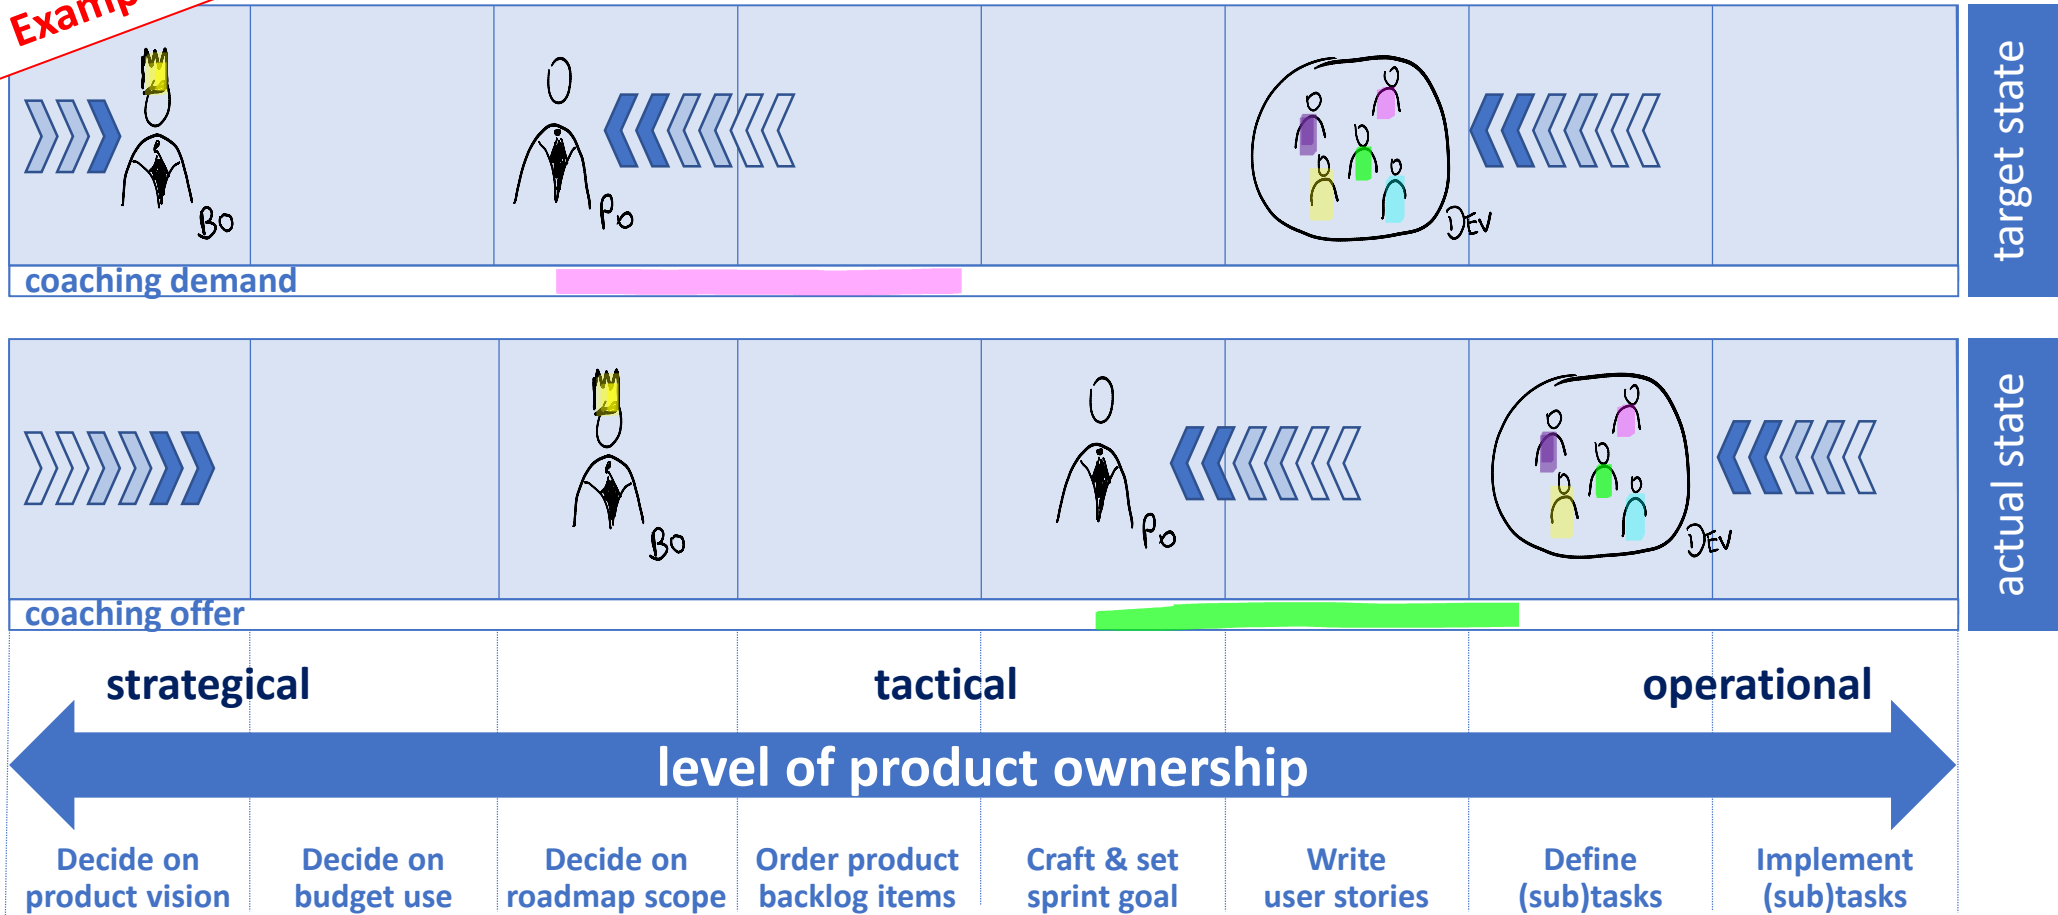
Examp

BO

PO

DEV

coaching demand

target state

BO

PO

DEV

coaching offer

actual state

strategical

tactical

operational

level of product ownership

Decide on product vision

Decide on budget use

Decide on roadmap scope

Order product backlog items

Craft & set sprint goal

Write user stories

Define (sub)tasks

Implement (sub)tasks